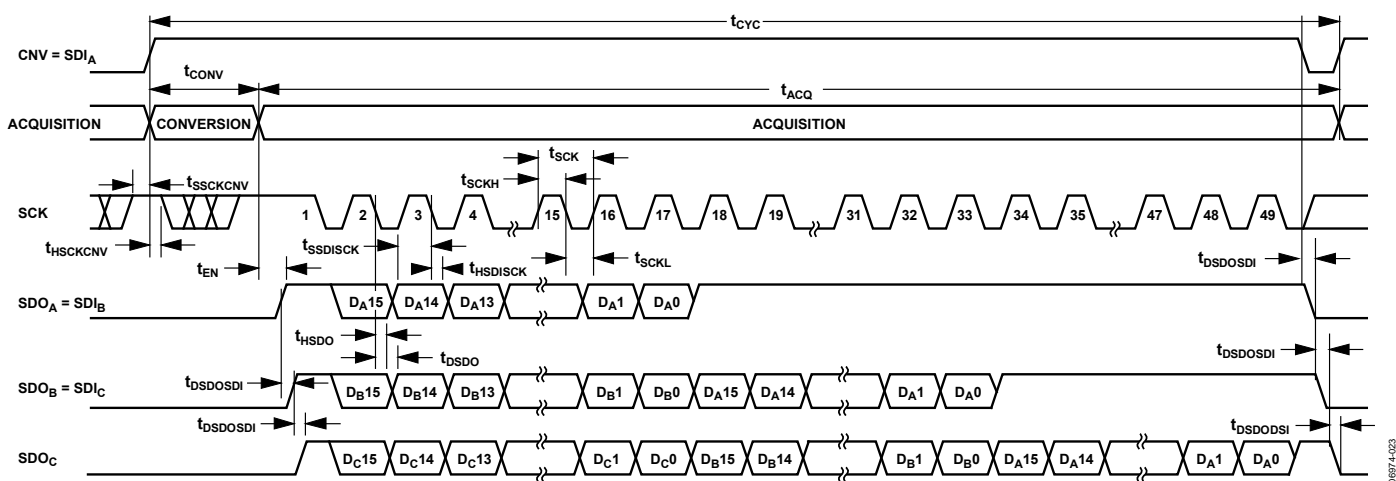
$t_{CYC}$

CNV = $SDI_A$

$t_{CONV}$

$t_{ACQ}$

ACQUISITION

CONVERSION

ACQUISITION

$t_{SCK}$

$t_{SCKH}$

$t_{SSCKCNV}$

SCK

1 2 3 4 15 16 17 18 19 31 32 33 34 35 47 48 49

$t_{HSCKCNV}$

$t_{SSDISCK}$

$t_{EN}$

$t_{HSDISCK}$

$t_{SCKL}$

$t_{DSDOSDI}$

$SDO_A$ = $SDI_B$

$D_A$15 $D_A$14 $D_A$13 $D_A$1 $D_A$0

$t_{HSDO}$

$t_{DSDO}$

$t_{DSDOSDI}$

$SDO_B$ = $SDI_C$

$t_{DSDOSDI}$

$D_B$15 $D_B$14 $D_B$13 $D_B$1 $D_B$0 $D_A$15 $D_A$14 $D_A$1 $D_A$0

$t_{DSDOSDI}$

$t_{DSDODSI}$

$SDO_C$

$D_C$15 $D_C$14 $D_C$13 $D_C$1 $D_C$0 $D_B$15 $D_B$14 $D_B$1 $D_B$0 $D_A$15 $D_A$14 $D_A$1 $D_A$0

)6974-023